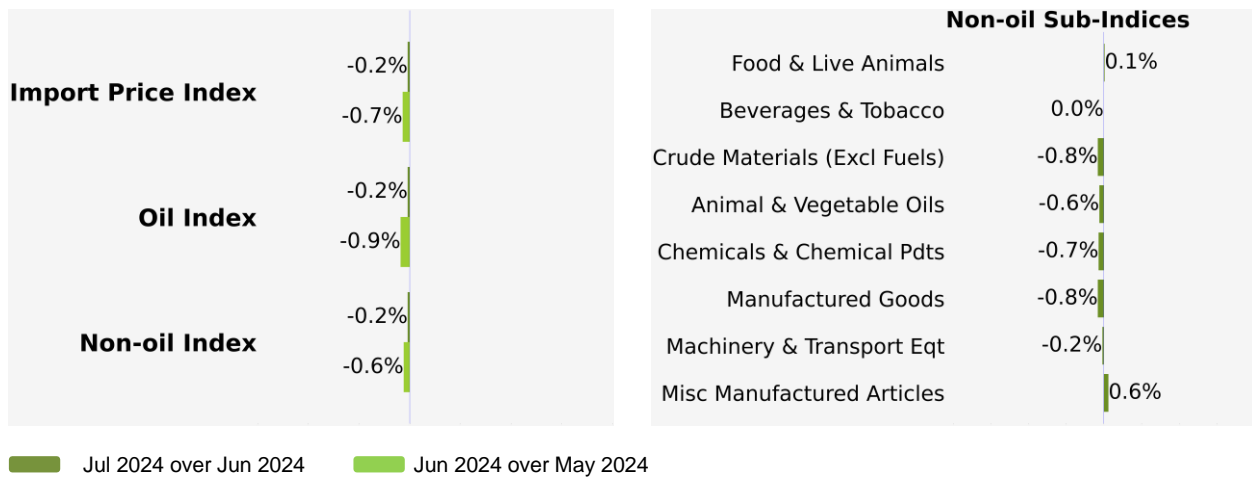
Import Price Index
-0.2%
-0.7%

Oil Index
-0.2%
-0.9%

Non-oil Index
-0.2%
-0.6%

Non-oil Sub-Indices

Food & Live Animals 0.1%
Beverages & Tobacco 0.0%
Crude Materials (Excl Fuels) -0.8%
Animal & Vegetable Oils -0.6%
Chemicals & Chemical Pdts -0.7%
Manufactured Goods -0.8%
Machinery & Transport Eqt -0.2%
Misc Manufactured Articles 0.6%

Jul 2024 over Jun 2024
Jun 2024 over May 2024